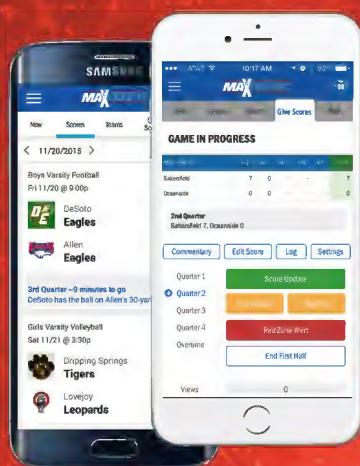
SAMSUNG

MAX

Now
Scores
Teams

< 11/20/2015 >

Boys Varsity Football
Fri 11/20 @ 9:00p

DeSoto
Eagles

Allen
Eagles

3rd Quarter ~9 minutes to go
DeSoto has the ball on Allen's 30-yard

Girls Varsity Volleyball
Sat 11/21 @ 3:30p

Dripping Springs
Tigers

Lovejoy
Leopards

10:17 AM

MAX

Give Scores

GAME IN PROGRESS

| | | | | | |
|---|---|---|---|---|---|
| Bakersfield | 7 | 0 | - | - | 7 |
| Oceanside | 0 | 0 | - | - | 0 |

2nd Quarter
Bakersfield 7, Oceanside 0

Commentary
Edit Score
Log
Settings

Quarter 1
Score Update
Quarter 2
Quarter 3
Quarter 4
Red Zone Alert
Overtime
End First Half

Views
0